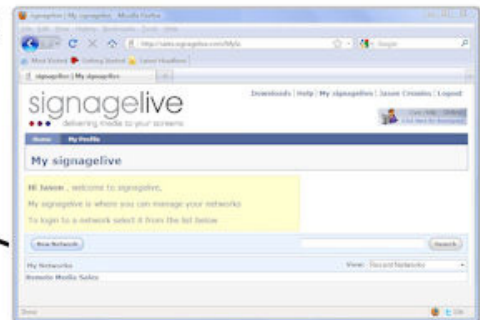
signagelive | My signagelive - Mozilla Firefox

http://sales.signagelive.com/Mysl

Google

Most Visited Getting Started Latest Headlines

signagelive | My signagelive

signagelive
delivering media to your screens

Downloads | Help | My signagelive | Jason Cromie | Logout

Home My Profile

My signagelive

Hi Jason , welcome to signagelive.

My signagelive is where you can manage your networks

To login to a network select it from the list below

New Network

Search

My Networks

View: Recent Networks

Remote Media Sales

Done